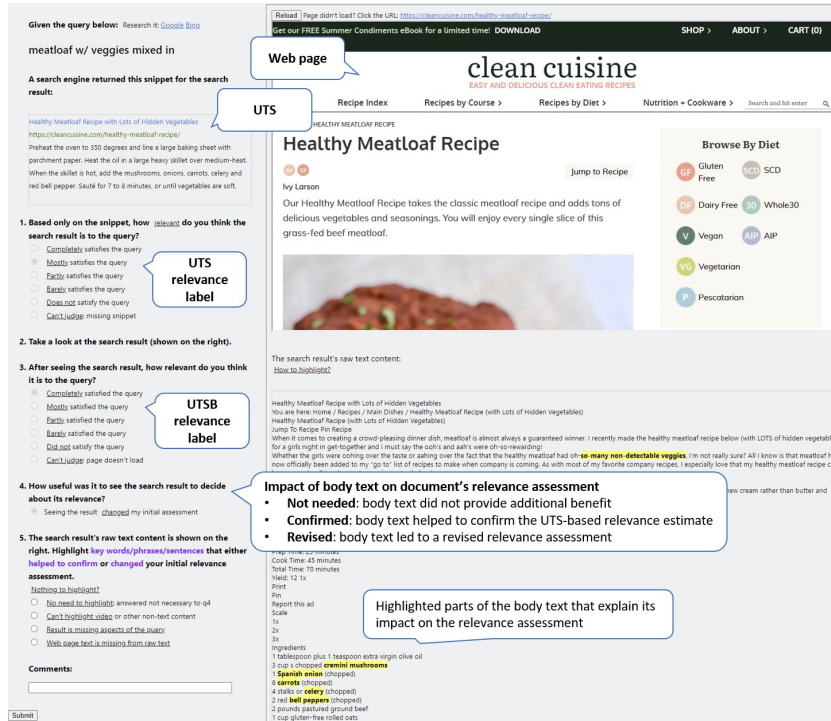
Given the query below: Research it: Google Bing

meatloaf w/ veggies mixed in

A search engine returned this snippet for the search result:

UTS

Healthy Meatloaf Recipe with Lots of Hidden Vegetables
https://cleancuisine.com/healthy-meatloaf-recipe/
Preheat the oven to 350 degrees and line a large baking sheet with parchment paper. Heat the oil in a large heavy skillet over medium-heat. When the skillet is hot, add the mushrooms, onions, carrots, celery and red bell pepper. Sauté for 7 to 8 minutes, or until vegetables are soft.

1. Based only on the snippet, how relevant do you think the search result is to the query?
Completely satisfies the query
Mostly satisfies the query
Partly satisfies the query
Barely satisfies the query
Does not satisfy the query
Can't judge: missing snippet

UTS relevance label

2. Take a look at the search result (shown on the right).

3. After seeing the search result, how relevant do you think it is to the query?
Completely satisfied the query
Mostly satisfied the query
Partly satisfied the query
Barely satisfied the query
Did not satisfy the query
Can't judge: page doesn't load

UTSB relevance label

4. How useful was it to see the search result to decide about its relevance?
Seeing the result changed my initial assessment

5. The search result's raw text content is shown on the right. Highlight key words/phrases/sentences that either helped to confirm or changed your initial relevance assessment.
Nothing to highlight?
No need to highlight: answered not necessary to q4
Can't highlight video or other non-text content
Result is missing aspects of the query
Web page text is missing from raw text

Comments:

Submit

Reload Page didn't load? Click the URL: https://cleancuisine.com/healthy-meatloaf-recipe/

Get our FREE Summer Condiments eBook for a limited time! DOWNLOAD SHOP > ABOUT > CART (0)

Web page

clean cuisine
EASY AND DELICIOUS CLEAN EATING RECIPES

Recipe Index Recipes by Course > Recipes by Diet > Nutrition + Cookware > Search and hit enter

HEALTHY MEATLOAF RECIPE

Healthy Meatloaf Recipe

GF GF Jump to Recipe

Ivy Larson

Our Healthy Meatloaf Recipe takes the classic meatloaf recipe and adds tons of delicious vegetables and seasonings. You will enjoy every single slice of this grass-fed beef meatloaf.

Browse By Diet
GF Gluten Free
SCD SCD
DF Dairy Free
30 Whole30
V Vegan
AIP AIP
VG Vegetarian
P Pescatarian

The search result's raw text content:
How to highlight?

Healthy Meatloaf Recipe with Lots of Hidden Vegetables
You are here: Home / Recipes / Main Dishes / Healthy Meatloaf Recipe (with Lots of Hidden Vegetables)
Healthy Meatloaf Recipe (with Lots of Hidden Vegetables)
Jump To Recipe Pin Recipe
When it comes to creating a crowd-pleasing dinner dish, meatloaf is almost always a guaranteed winner. I recently made the healthy meatloaf recipe below (with LOTS of hidden vegetabl
for a girls night in get-together and I must say the ooh's and aah's were oh-so-rewarding!
Whether the girls were oohing over the taste or aahing over the fact that the healthy meatloaf had oh-so-many non-detectable veggies, I'm not really sure? All I know is that meatloaf h
now officially been added to my "go to" list of recipes to make when company is coming. As with most of my favorite company recipes, I especially love that my healthy meatloaf recipe c

Impact of body text on document's relevance assessment
• Not needed: body text did not provide additional benefit
• Confirmed: body text helped to confirm the UTS-based relevance estimate
• Revised: body text led to a revised relevance assessment

ew cream rather than butter and

Prep Time: 25 minutes
Cook Time: 45 minutes
Total Time: 70 minutes
Yield: 12 1x
Print
Pin
Report this ad
Scale
1x
2x
3x
Ingredients
1 tablespoon plus 1 teaspoon extra virgin olive oil
3 cup s chopped cremini mushrooms
1 Spanish onion (chopped)
6 carrots (chopped)
4 stalks or celery (chopped)
2 red bell peppers (chopped)
2 pounds pastured ground beef
1 cup gluten-free rolled oats

Highlighted parts of the body text that explain its impact on the relevance assessment